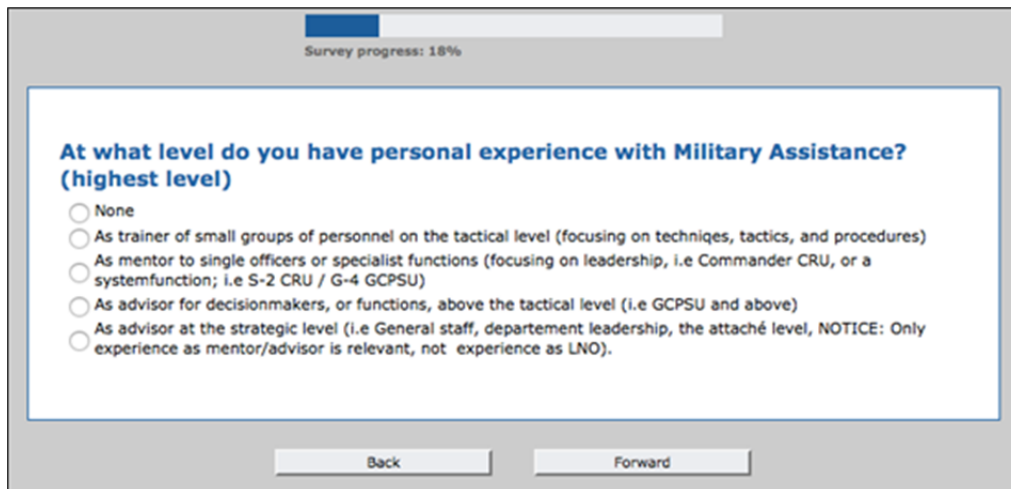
Survey progress: 18%

At what level do you have personal experience with Military Assistance? (highest level)

None

As trainer of small groups of personnel on the tactical level (focusing on techniqes, tactics, and procedures)

As mentor to single officers or specialist functions (focusing on leadership, i.e Commander CRU, or a systemfunction; i.e S-2 CRU / G-4 GCPSU)

As advisor for decisionmakers, or functions, above the tactical level (i.e GCPSU and above)

As advisor at the strategic level (i.e General staff, departement leadership, the attaché level, NOTICE: Only experience as mentor/advisor is relevant, not experience as LNO).

Back

Forward